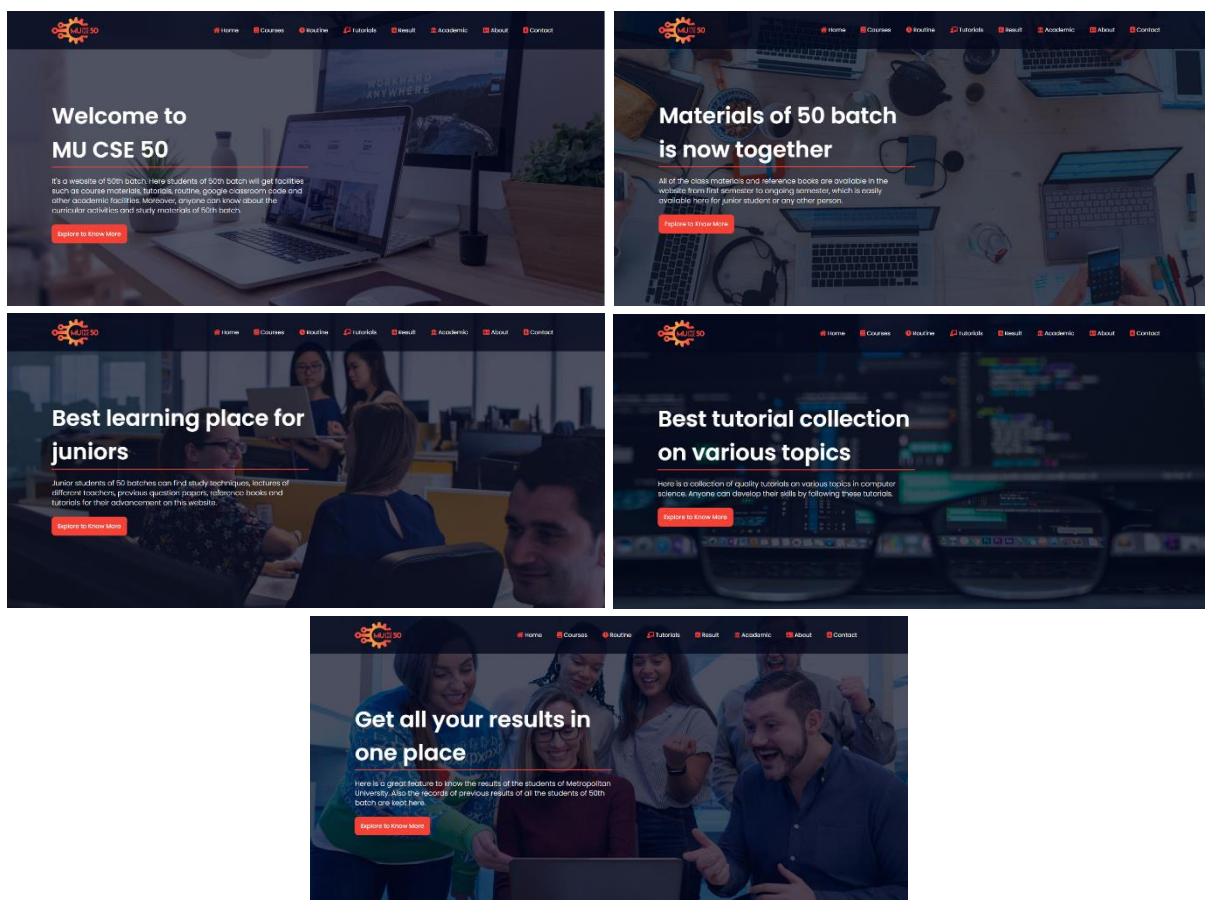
MU CSE 50

Home Courses Routine Tutorials Result Academic About Contact

Welcome to MU CSE 50

It's a website of 50th batch. Here students of 50th batch will get facilities such as course materials, tutorials, routine, google classroom code and other academic facilities. Moreover, anyone can know about the curricular activities and study materials of 50th batch.

Explore to Know More

MU CSE 50

Home Courses Routine Tutorials Result Academic About Contact

Materials of 50 batch is now together

All of the class materials and reference books are available in the website from first semester to ongoing semester, which is easily available here for junior student or any other person.

Explore to Know More

MU CSE 50

Home Courses Routine Tutorials Result Academic About Contact

Best learning place for juniors

Junior students of 50 batches can find study techniques, lectures of different teachers, previous question papers, reference books and tutorials for their advancement on this website.

Explore to Know More

MU CSE 50

Home Courses Routine Tutorials Result Academic About Contact

Best tutorial collection on various topics

Here is a collection of quality tutorials on various topics in computer science. Anyone can develop their skills by following these tutorials.

Explore to Know More

MU CSE 50

Home Courses Routine Tutorials Result Academic About Contact

Get all your results in one place

Here is a great feature to know the results of the students of Metropolitan University. Also the records of previous results of all the students of 50th batch are kept here.

Explore to Know More